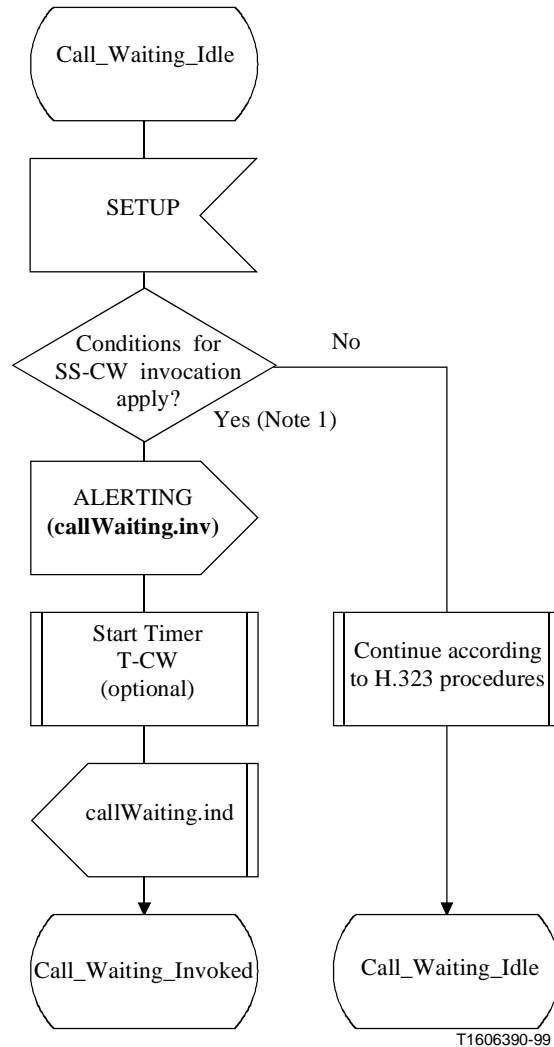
Call_Waiting_Idle

SETUP

Conditions for SS-CW invocation apply?

No

Yes (Note 1)

ALERTING
(callWaiting.inv)

Start Timer
T-CW
(optional)

Continue according to H.323 procedures

callWaiting.ind

Call_Waiting_Invoked

Call_Waiting_Idle

T1606390-99